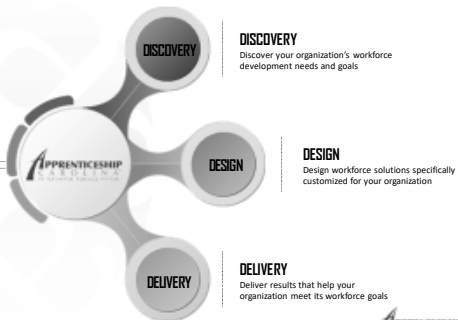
DISCOVERY

APPRENTICESHIP CAROLINA

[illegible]

DESIGN

DELIVERY

DISCOVERY
Discover your organization's workforce development needs and goals

DESIGN
Design workforce solutions specifically customized for your organization

DELIVERY
Deliver results that help your organization meet its workforce goals